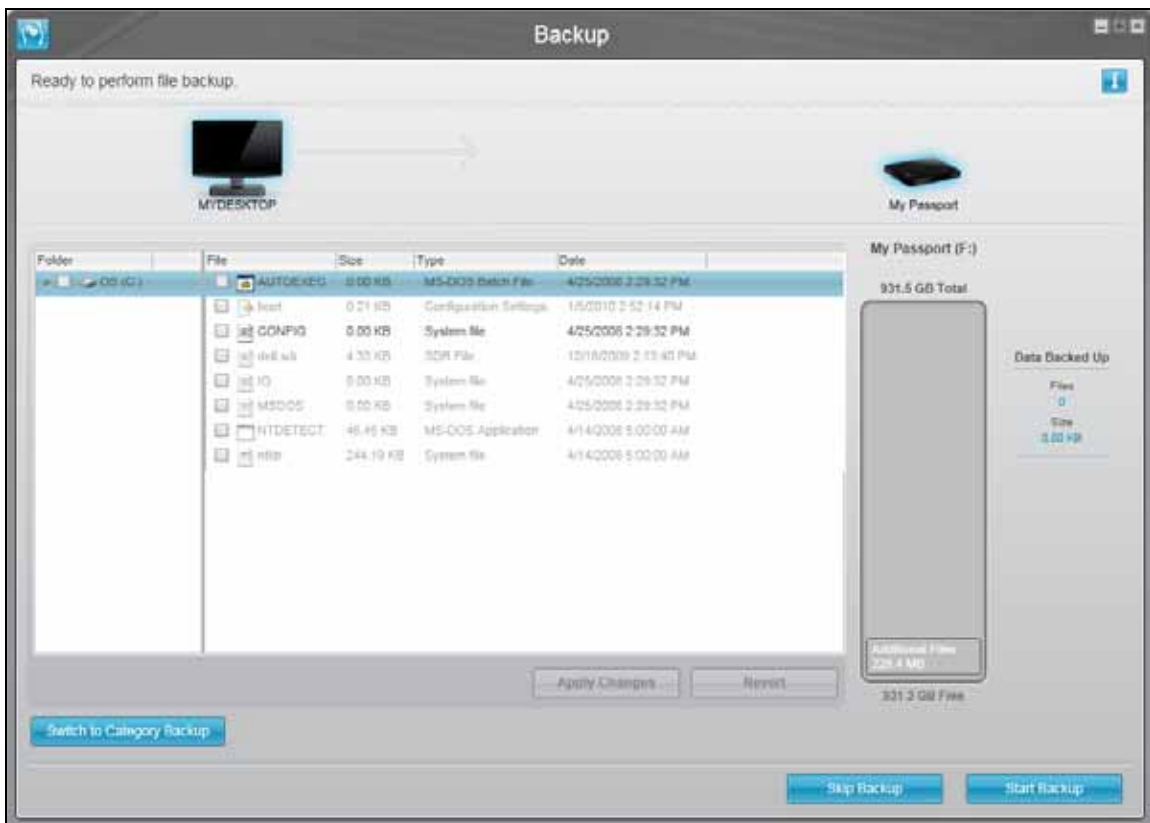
Backup

Ready to perform file backup.

MYDESKTOP

My Passport

| Folder |
|---|
| OS (C:) |

| File | Size | Type | Date |
|---|---|---|---|
| AUTOEXEC | 0.00 KB | MS-DOS Batch File | 4/25/2006 2:29:32 PM |
| boot | 0.21 KB | Configuration Settings | 1/5/2010 2:52:14 PM |
| CONFIG | 0.00 KB | System file | 4/25/2006 2:29:32 PM |
| dell.sdr | 4.33 KB | SDR File | 12/18/2009 2:13:40 PM |
| IO | 0.00 KB | System file | 4/25/2006 2:29:32 PM |
| MSDOS | 0.00 KB | System file | 4/25/2006 2:29:32 PM |
| NTDETECT | 46.45 KB | MS-DOS Application | 4/14/2008 5:00:00 AM |
| ntldr | 244.19 KB | System file | 4/14/2008 5:00:00 AM |

Apply Changes
Revert

My Passport (F:)

931.5 GB Total

Additional Files
228.4 MB

931.3 GB Free

Data Backed Up
Files
0
Size
0.00 KB

Switch to Category Backup

Skip Backup
Start Backup